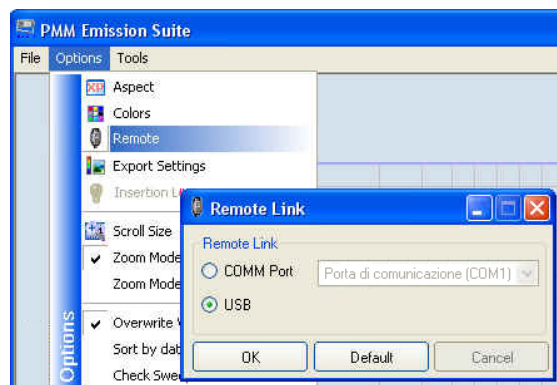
PMM Emission Suite

File Options Tools

XP Aspect
Colors
Remote
Export Settings
Insertion L
Scroll Size
Zoom Mode
Zoom Mode
Overwrite
Sort by dat
Check Swee

Options

Remote Link

Remote Link
COMM Port
Porta di comunicazione (COM1)
USB

OK
Default
Cancel